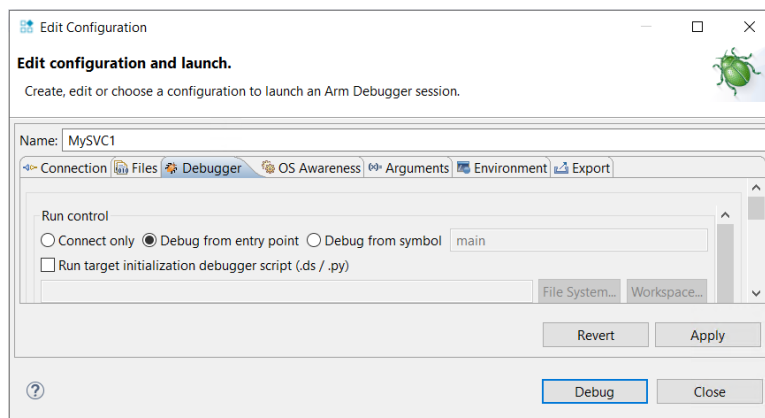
Edit Configuration

Edit configuration and launch.

Create, edit or choose a configuration to launch an Arm Debugger session.

Name: MySVC1

Connection Files Debugger OS Awareness Arguments Environment Export

Run control

Connect only Debug from entry point Debug from symbol main

Run target initialization debugger script (.ds / .py)

File System... Workspace...

Revert Apply

Debug Close